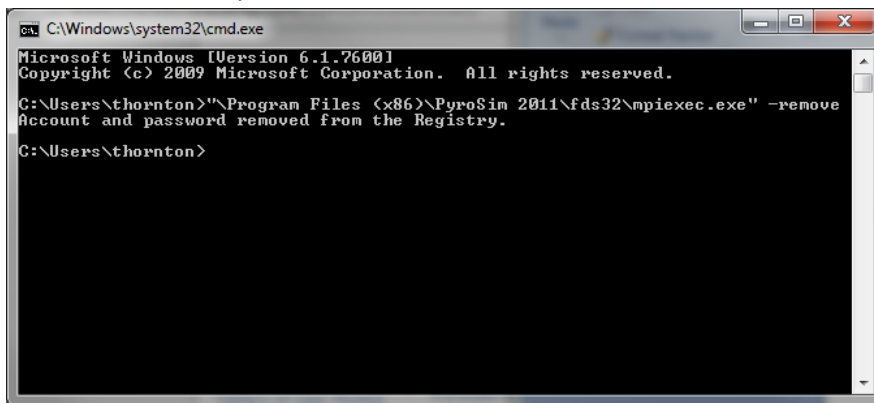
C:\Windows\system32\cmd.exe

Microsoft Windows [Version 6.1.7600]
Copyright (c) 2009 Microsoft Corporation.  All rights reserved.

C:\Users\thornton>"\Program Files (x86)\PyroSim 2011\fds32\mpiexec.exe" -remove
Account and password removed from the Registry.

C:\Users\thornton>